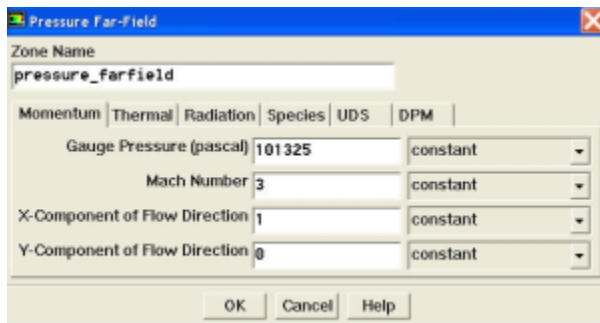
Pressure Far-Field

Zone Name
pressure_farfield

Momentum | Thermal | Radiation | Species | UDS | DPM

Gauge Pressure (pascal) 101325 constant
Mach Number 3 constant
X-Component of Flow Direction 1 constant
Y-Component of Flow Direction 0 constant

OK Cancel Help